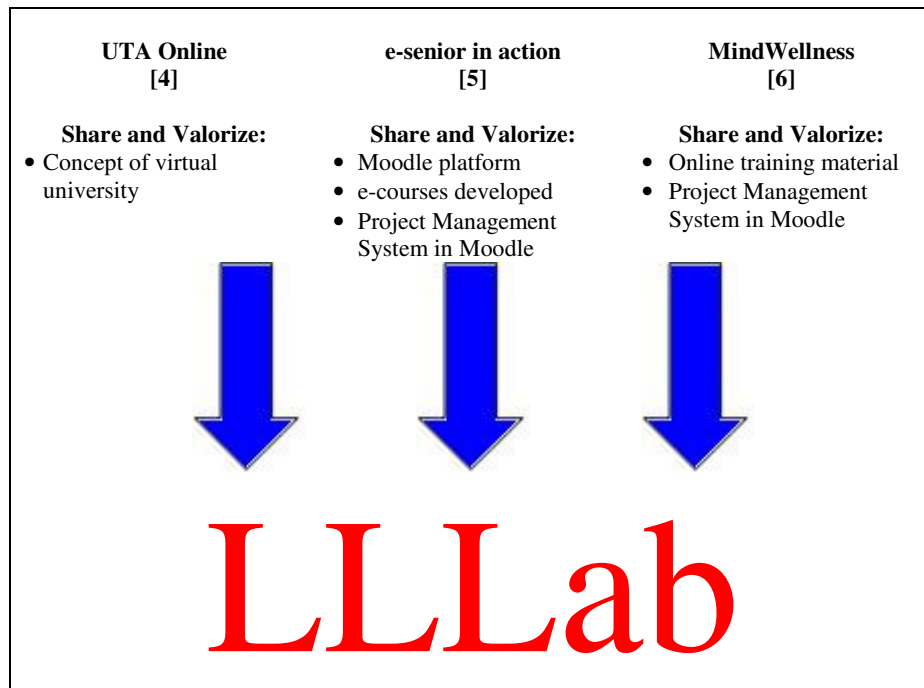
UTA Online
[4]

Share and Valorize:
- Concept of virtual university

e-senior in action
[5]

Share and Valorize:
- Moodle platform
- e-courses developed
- Project Management System in Moodle

MindWellness
[6]

Share and Valorize:
- Online training material
- Project Management System in Moodle

LLLab